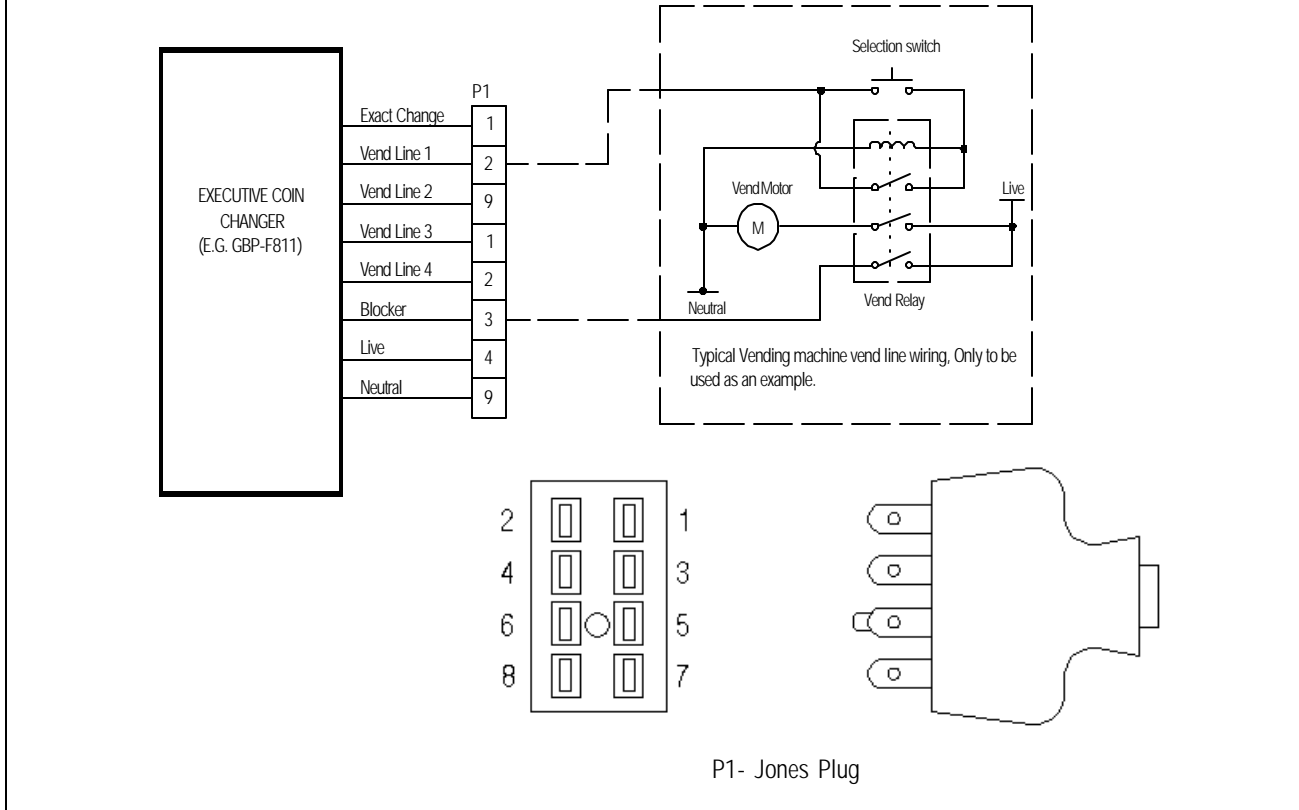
EXECUTIVE COIN CHANGER (E.G. GBP-F811)

P1

Exact Change 1
Vend Line 1 2
Vend Line 2 9
Vend Line 3 1
Vend Line 4 2
Blocker 3
Live 4
Neutral 9

Selection switch

Vend Motor

M

Live

Neutral

Vend Relay

Typical Vending machine vend line wiring, Only to be used as an example.

2 1
4 3
6 5
8 7

P1- Jones Plug